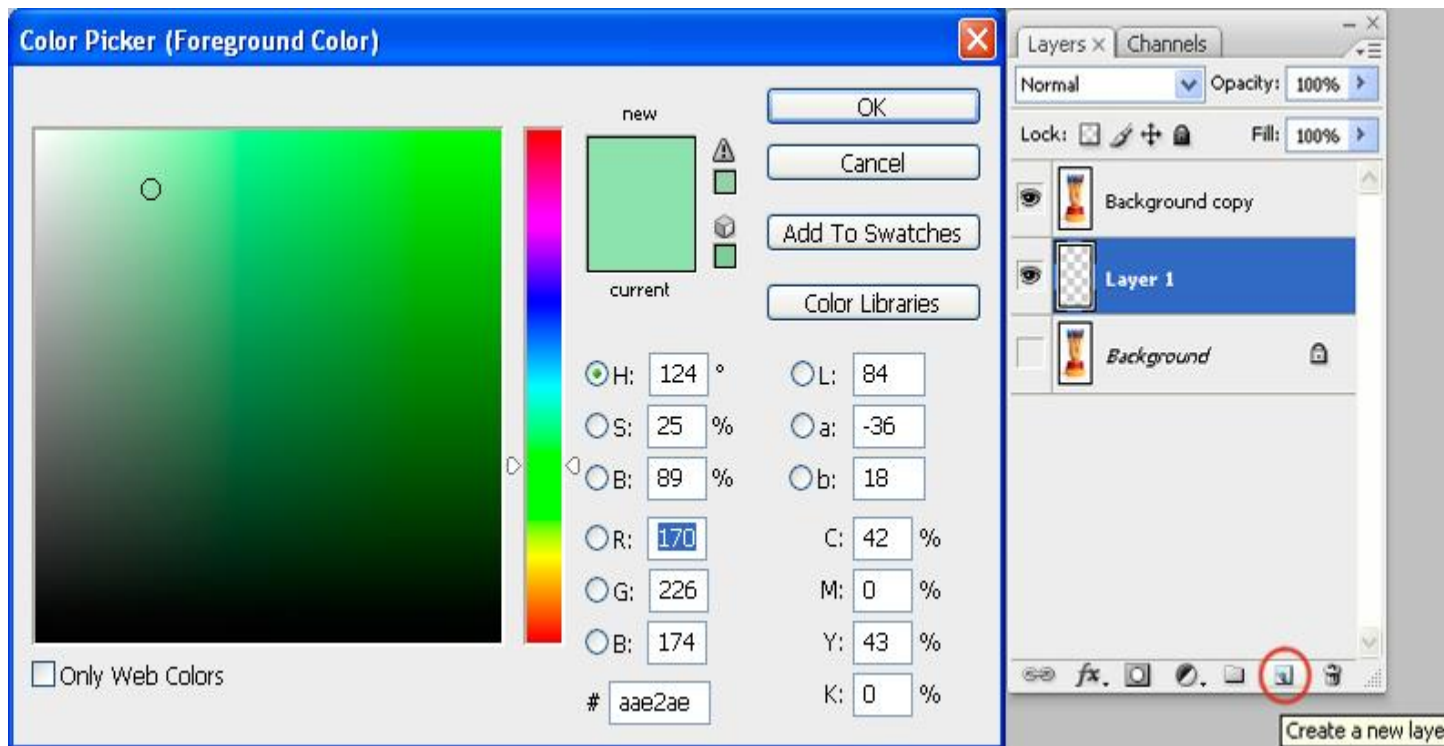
Color Picker (Foreground Color)

new

current

OK

Cancel

Add To Swatches

Color Libraries

H: 124 °
S: 25 %
B: 89 %
R: 170
G: 226
B: 174

L: 84
a: -36
b: 18
C: 42 %
M: 0 %
Y: 43 %
K: 0 %

# aae2ae

Only Web Colors

Layers × Channels

Normal

Opacity: 100%

Lock:

Fill: 100%

Background copy

Layer 1

Background

fx

Create a new laye